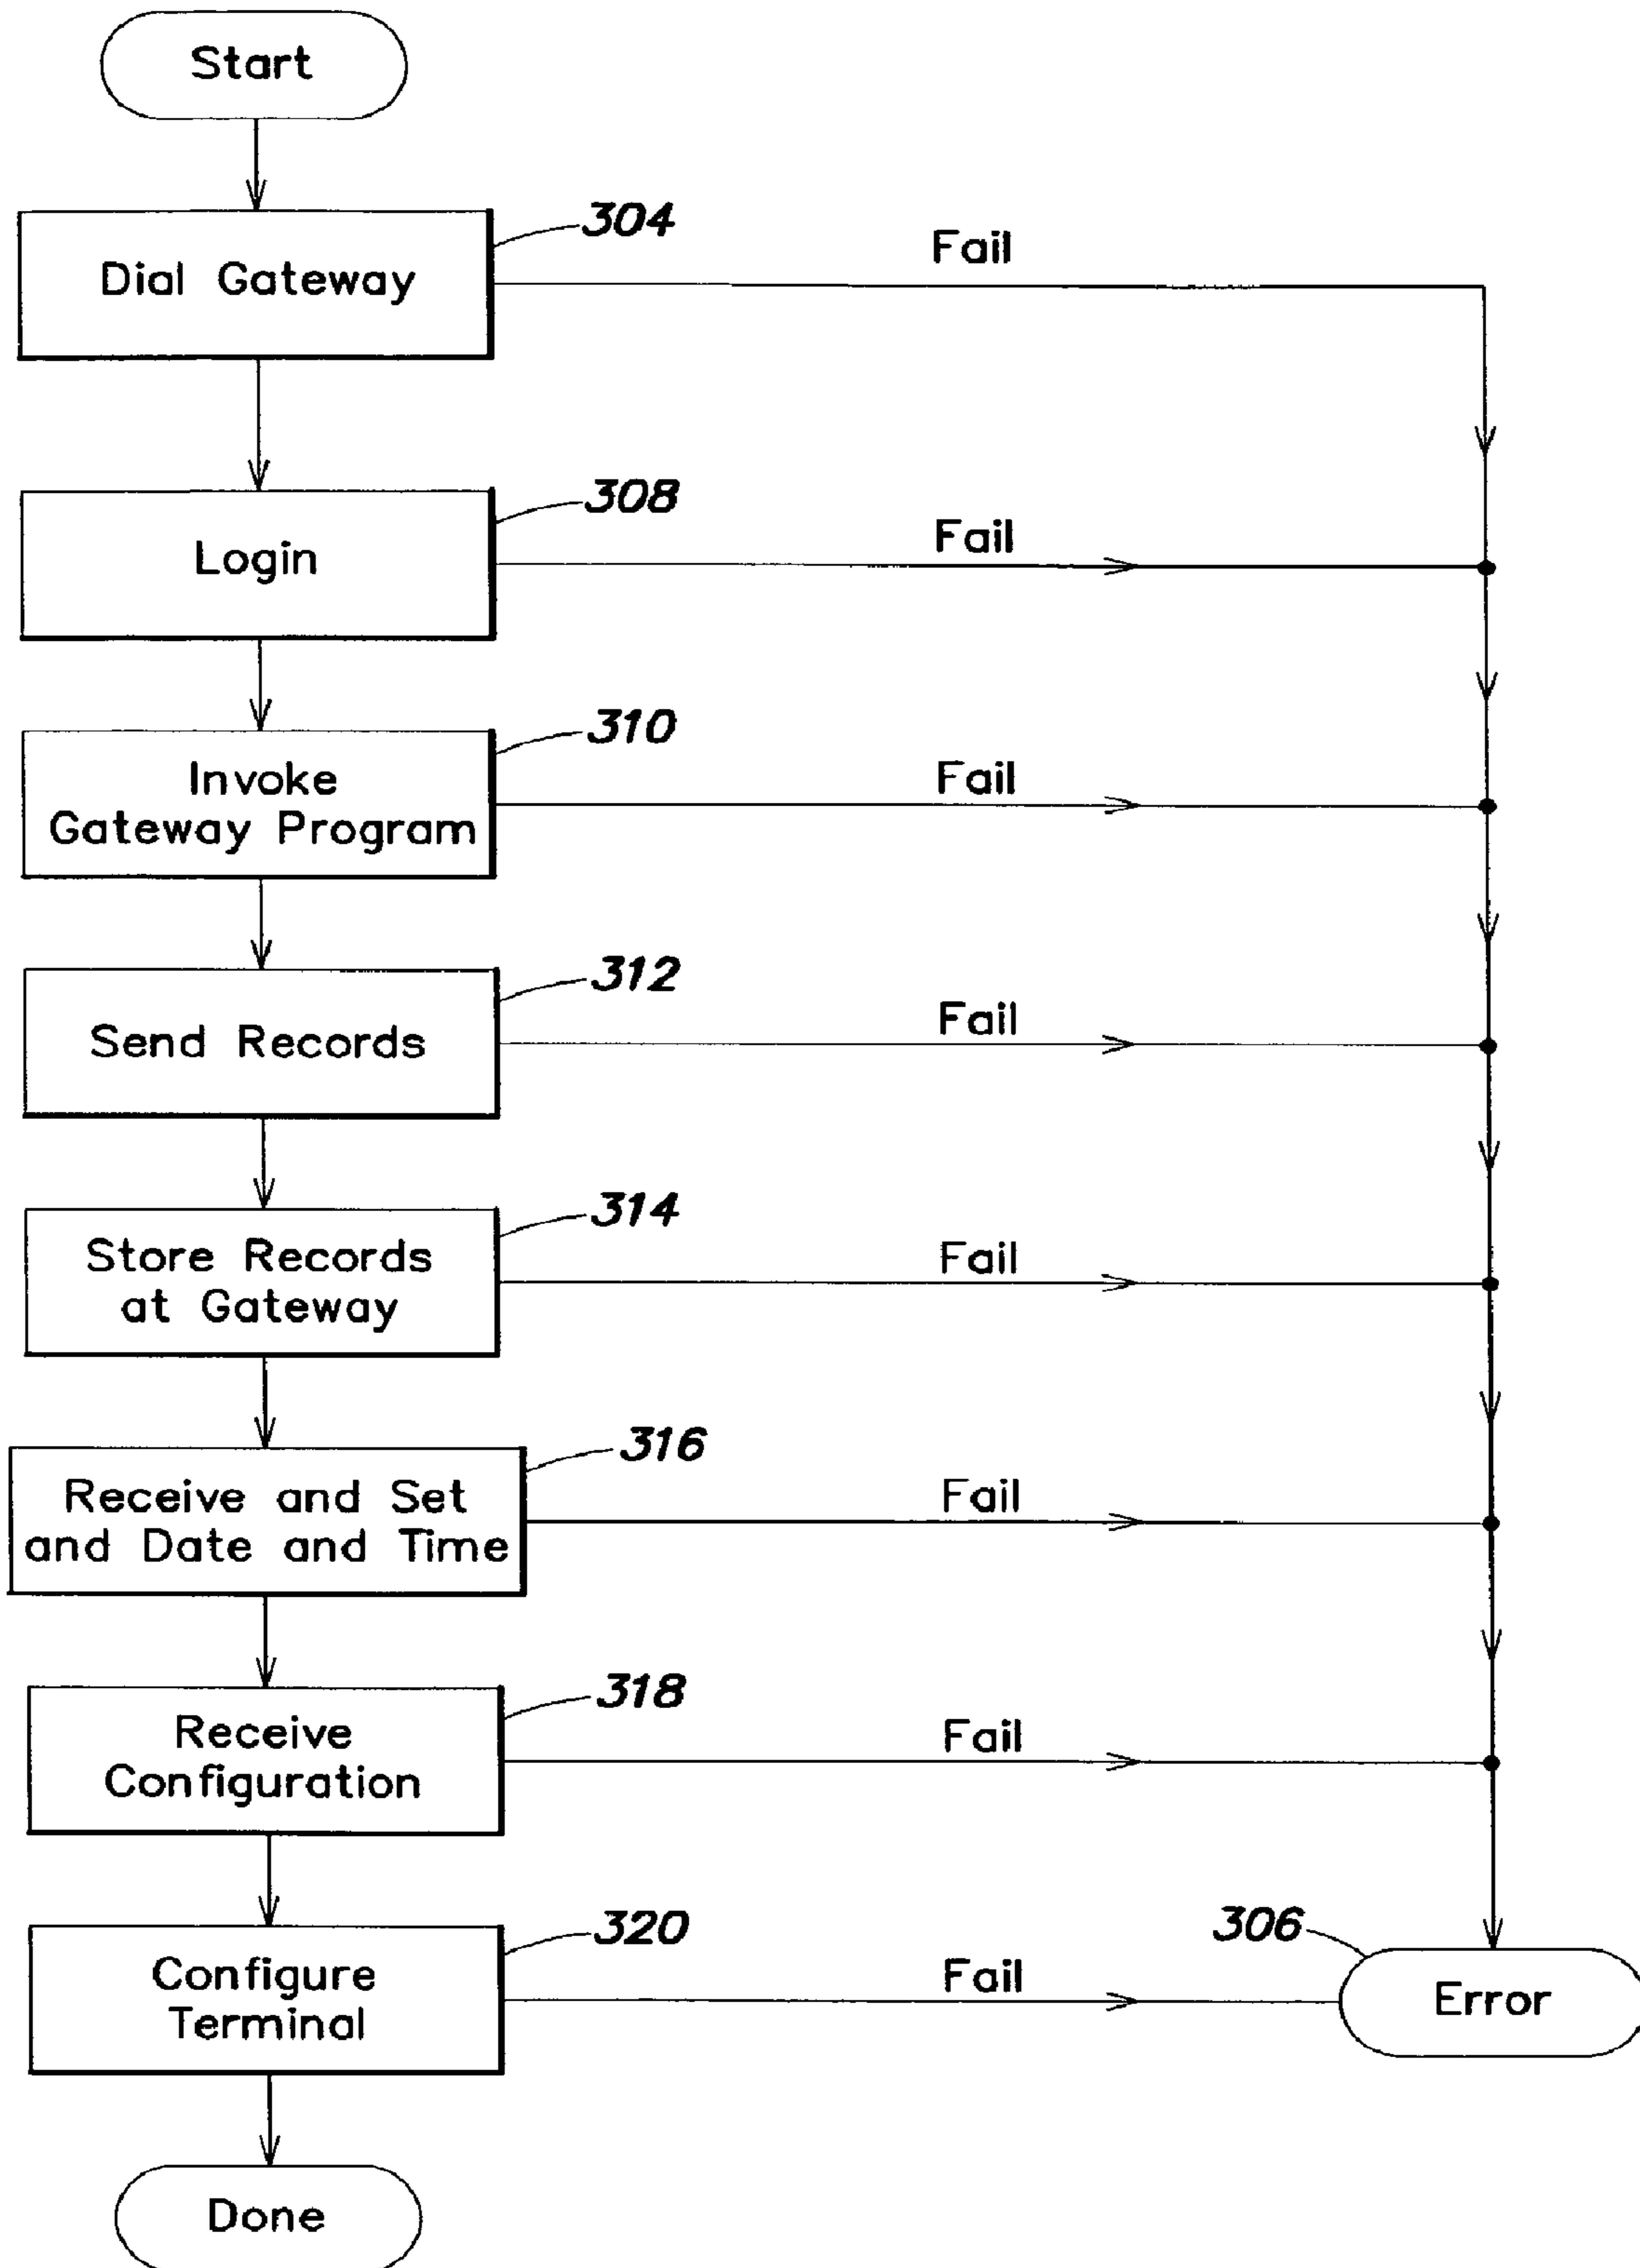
Start

Dial Gateway

304

Fail

Login

308

Fail

Invoke Gateway Program

310

Fail

Send Records

312

Fail

Store Records at Gateway

314

Fail

Receive and Set and Date and Time

316

Fail

Receive Configuration

318

Fail

Configure Terminal

320

Fail

306

Error

Done